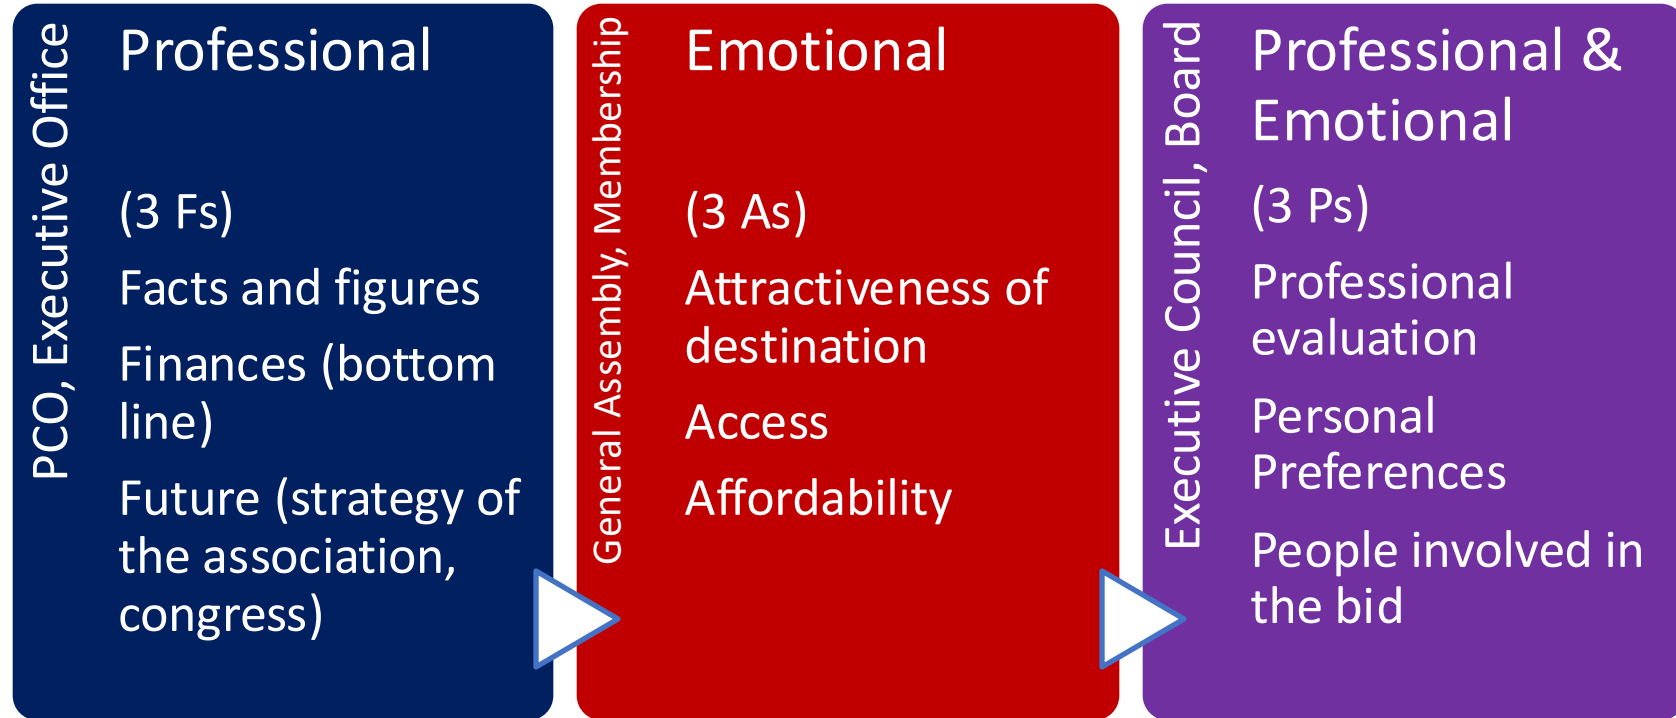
PCO, Executive Office

Professional

(3 Fs)

Facts and figures

Finances (bottom line)

Future (strategy of the association, congress)

General Assembly, Membership

Emotional

(3 As)

Attractiveness of destination

Access

Affordability

Executive Council, Board

Professional & Emotional

(3 Ps)

Professional evaluation

Personal Preferences

People involved in the bid